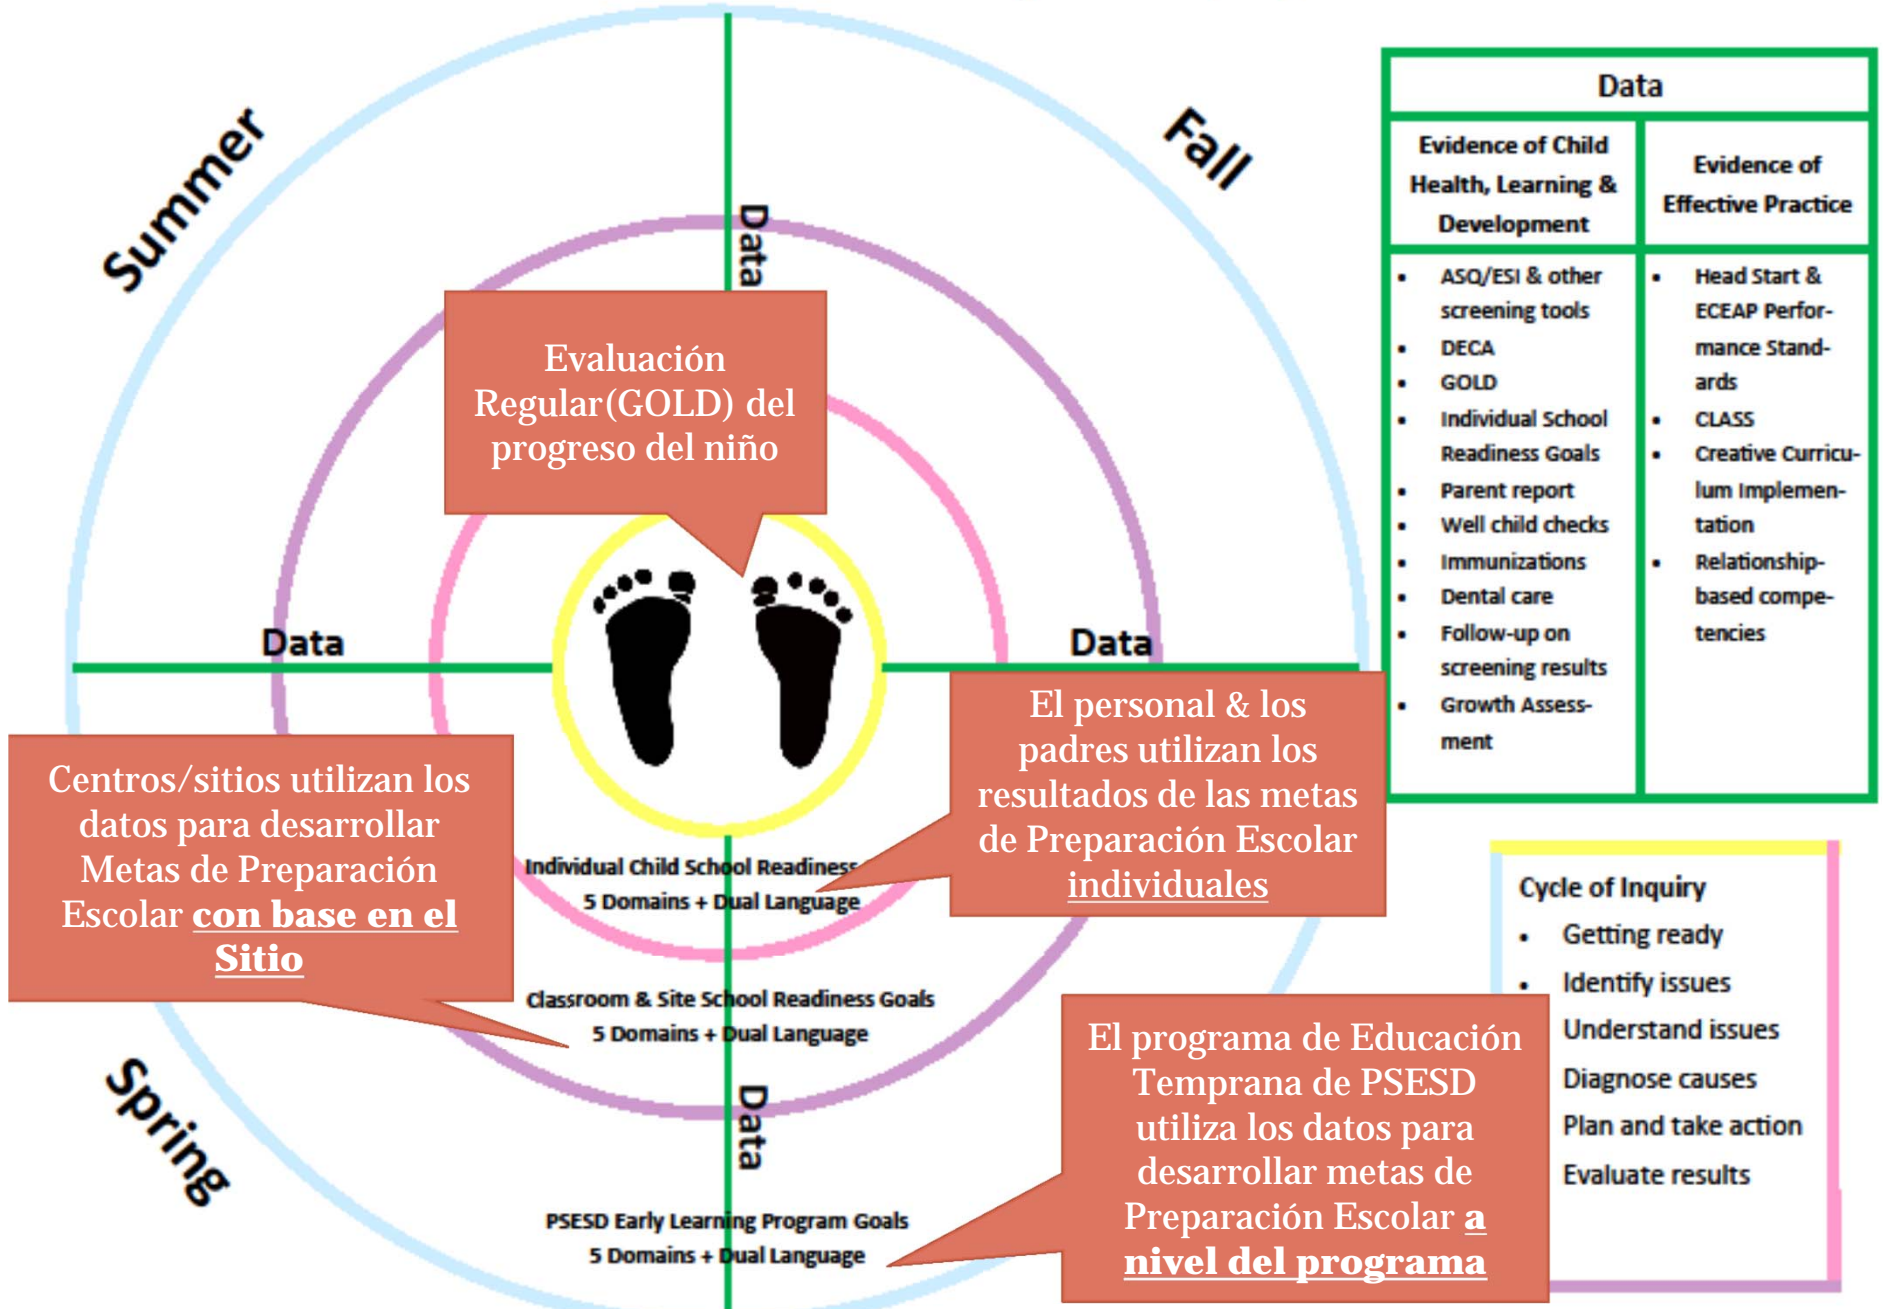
Summer

Fall

Data

Evaluación Regular(GOLD) del progreso del niño

Data

Data

El personal & los padres utilizan los resultados de las metas de Preparación Escolar individuales

Centros/sitios utilizan los datos para desarrollar Metas de Preparación Escolar con base en el Sitio

Individual Child School Readiness
5 Domains + Dual Language

Classroom & Site School Readiness Goals
5 Domains + Dual Language

Spring

Data

El programa de Educación Temprana de PSESD utiliza los datos para desarrollar metas de Preparación Escolar a nivel del programa

PSESD Early Learning Program Goals
5 Domains + Dual Language

| Data | |
|---|---|
| Evidence of Child Health, Learning & Development | Evidence of Effective Practice |
| • ASQ/ESI & other screening tools<br>• DECA<br>• GOLD<br>• Individual School Readiness Goals<br>• Parent report<br>• Well child checks<br>• Immunizations<br>• Dental care<br>• Follow-up on screening results<br>• Growth Assessment | • Head Start & ECEAP Performance Standards<br>• CLASS<br>• Creative Curriculum Implementation<br>• Relationship-based competencies |

Cycle of Inquiry
• Getting ready
• Identify issues
Understand issues
Diagnose causes
Plan and take action
Evaluate results